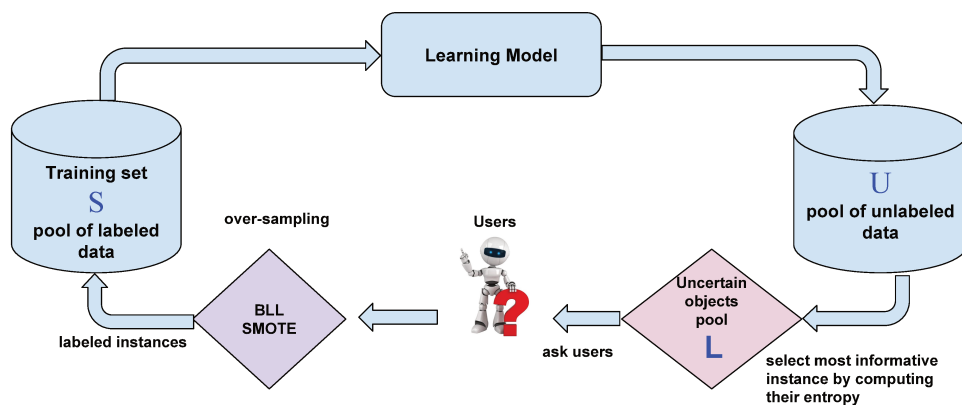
Learning Model

Training set
S
pool of labeled data

over-sampling

Users

U
pool of unlabeled data

BLL
SMOTE

Uncertain objects pool
L

labeled instances

ask users

select most informative instance by computing their entropy